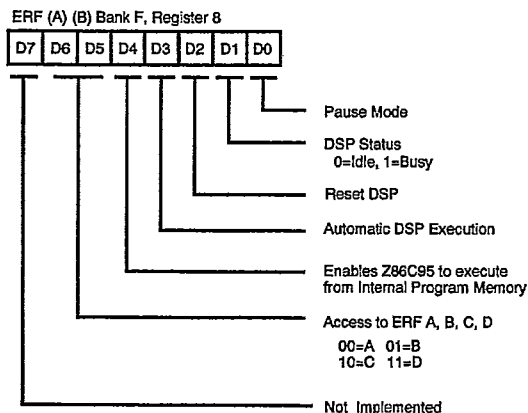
ERF (A) (B) Bank F, Register 8

| D7 | D6 | D5 | D4 | D3 | D2 | D1 | D0 |
|---|---|---|---|---|---|---|---|

Pause Mode

DSP Status
0=Idle, 1=Busy

Reset DSP

Automatic DSP Execution

Enables Z86C95 to execute from Internal Program Memory

Access to ERF A, B, C, D
00=A 01=B
10=C 11=D

Not Implemented